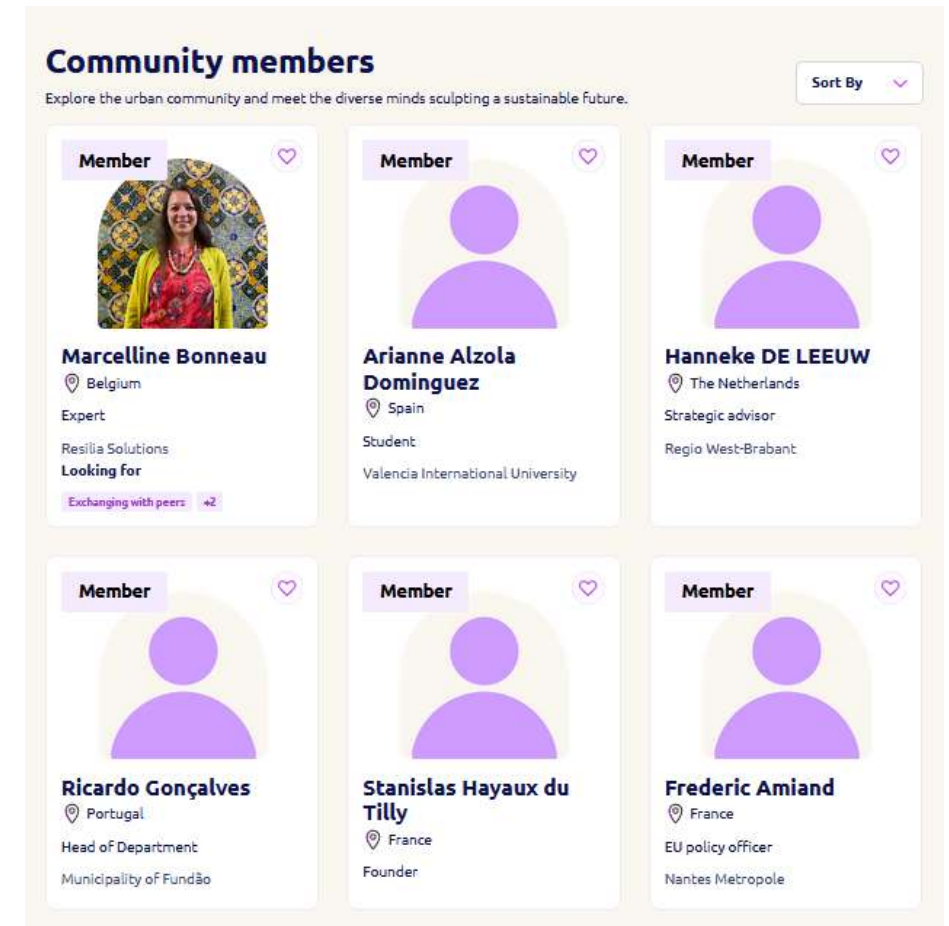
Community members

Explore the urban community and meet the diverse minds sculpting a sustainable future.

Sort By

Member

Marcelline Bonneau
Belgium
Expert
Resilia Solutions
Looking for
Exchanging with peers +2

Member

Arianne Alzola Dominguez
Spain
Student
Valencia International University

Member

Hanneke DE LEEUW
The Netherlands
Strategic advisor
Regio West-Brabant

Member

Ricardo Gonçalves
Portugal
Head of Department
Municipality of Fundão

Member

Stanislas Hayaux du Tilly
France
Founder

Member

Frederic Amiand
France
EU policy officer
Nantes Metropole